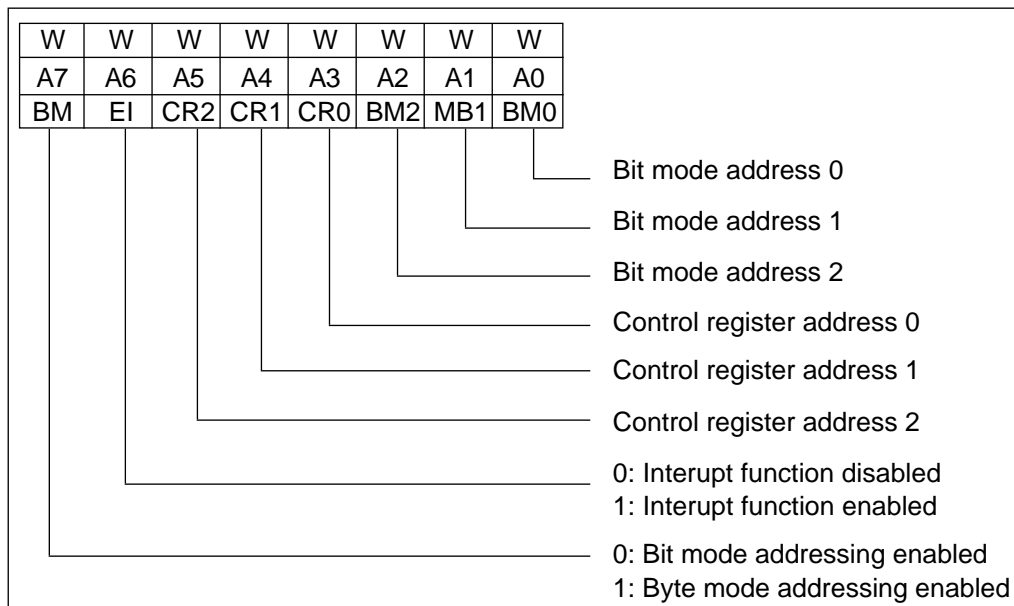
| W | W | W | W | W | W | W | W |
|---|---|---|---|---|---|---|---|
| A7 | A6 | A5 | A4 | A3 | A2 | A1 | A0 |
| BM | EI | CR2 | CR1 | CR0 | BM2 | MB1 | BM0 |

Bit mode address 0

Bit mode address 1

Bit mode address 2

Control register address 0

Control register address 1

Control register address 2

0: Interupt function disabled
1: Interupt function enabled

0: Bit mode addressing enabled
1: Byte mode addressing enabled